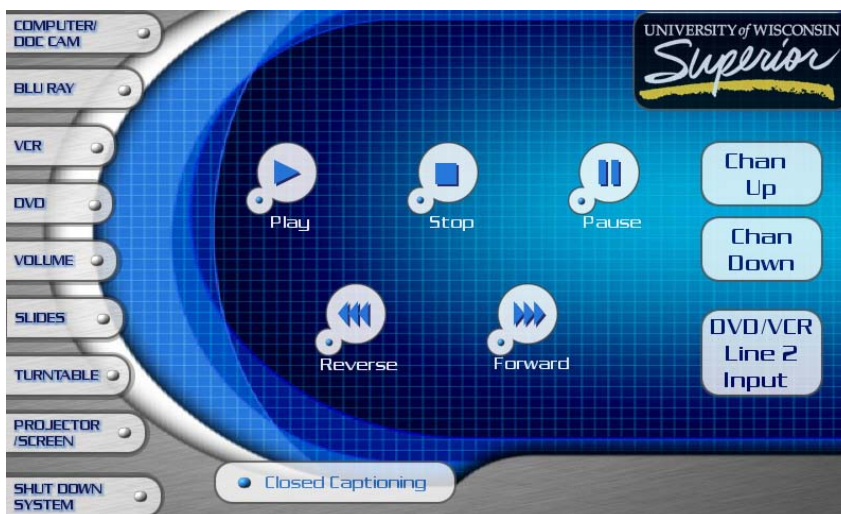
COMPUTER/ DOC CAM

BLU RAY

VCR

DVD

VOLUME

SLIDES

TURNTABLE

PROJECTOR /SCREEN

SHUT DOWN SYSTEM

UNIVERSITY of WISCONSIN Superior

Play

Stop

Pause

Chan Up

Chan Down

Reverse

Forward

DVD/VCR Line 2 Input

Closed Captioning